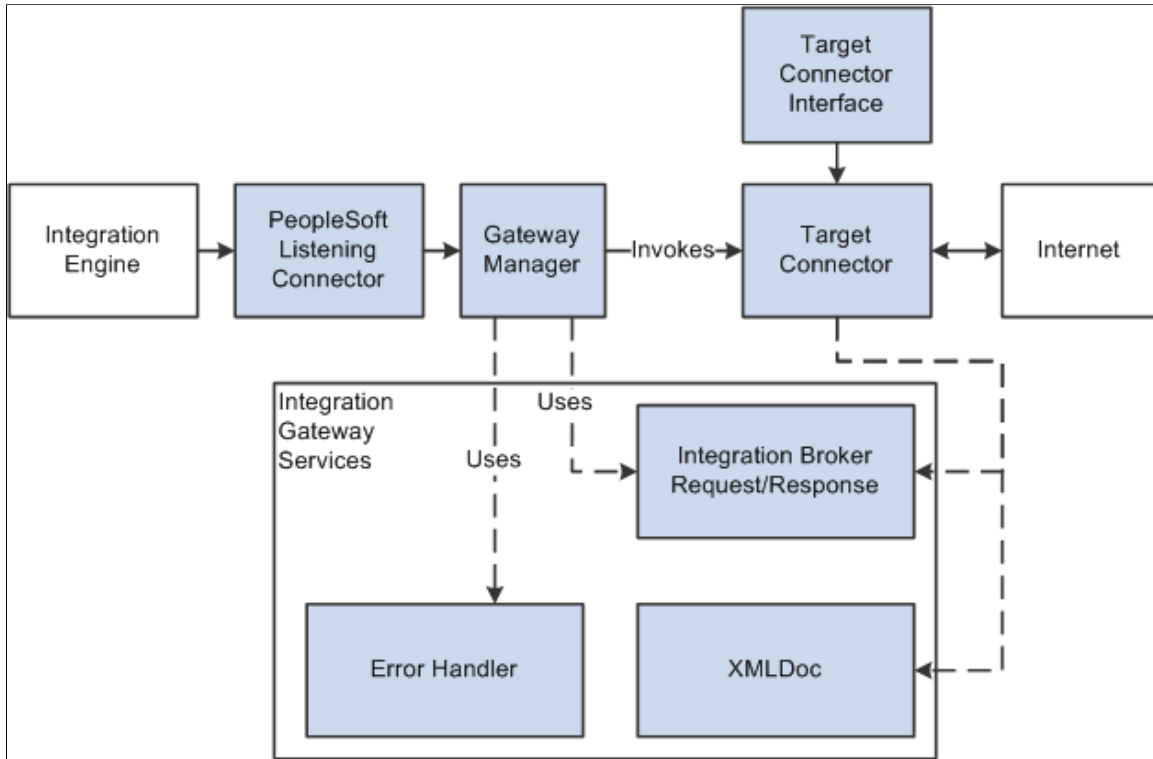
Target Connector Interface

Integration Engine

PeopleSoft Listening Connector

Gateway Manager

Invokes

Target Connector

Internet

Integration Gateway Services

Uses

Uses

Integration Broker Request/Response

Error Handler

XMLDoc